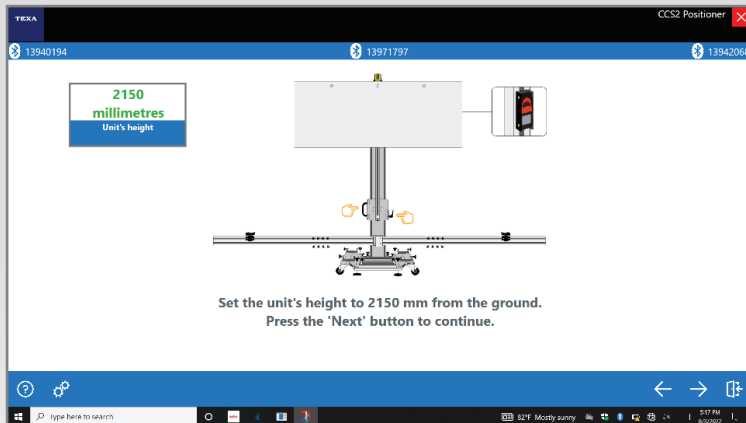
TEXA

CCS2 Positioner

13940194

13971797

1394206

2150 millimetres

Unit's height

Set the unit's height to 2150 mm from the ground.
Press the 'Next' button to continue.

Type here to search

82°F Mostly sunny

5:17 PM
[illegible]